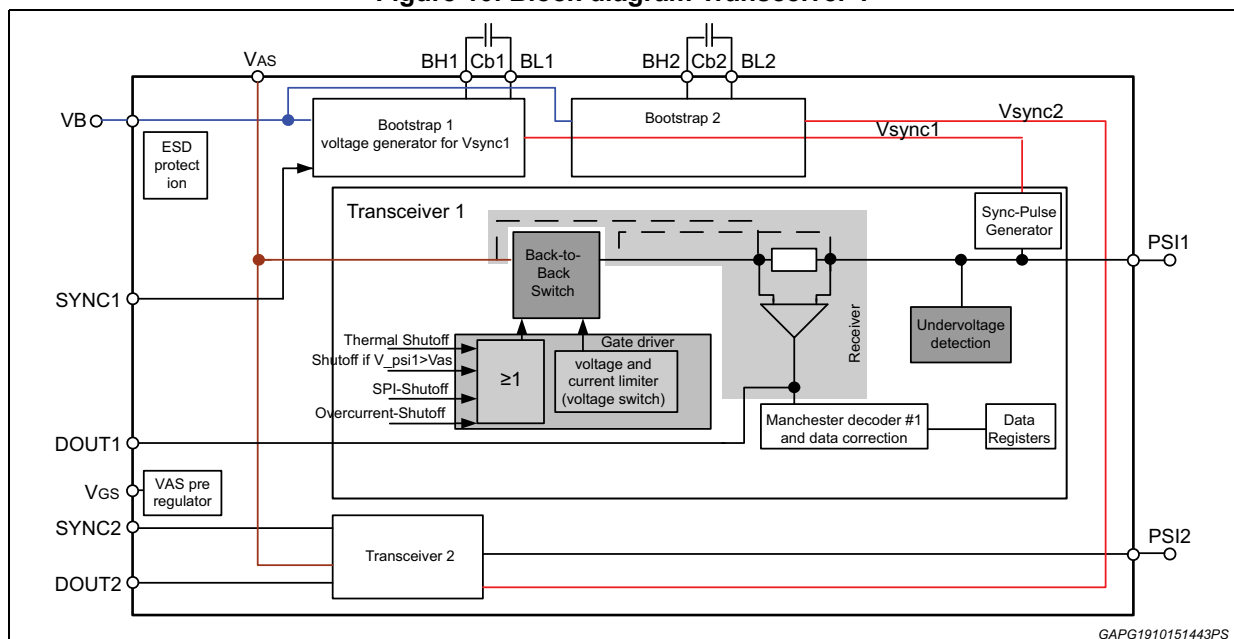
Figure 10. Block diagram Transceiver 1

VAS
BH1
Cb1
BL1
BH2
Cb2
BL2
VB
Bootstrap 1 voltage generator for Vsync1
Bootstrap 2
Vsync2
Vsync1
ESD protect ion
Transceiver 1
Sync-Pulse Generator
PSI1
Back-to-Back Switch
SYNC1
Receiver
Thermal Shutoff
Gate driver
Shutoff if V_psi1>Vas
Undervoltage detection
≥1
voltage and current limiter (voltage switch)
SPI-Shutoff
Overcurrent-Shutoff
DOUT1
Manchester decoder #1 and data correction
Data Registers
VGS
VAS pre regulator
SYNC2
PSI2
Transceiver 2
DOUT2
GAPG1910151443PS